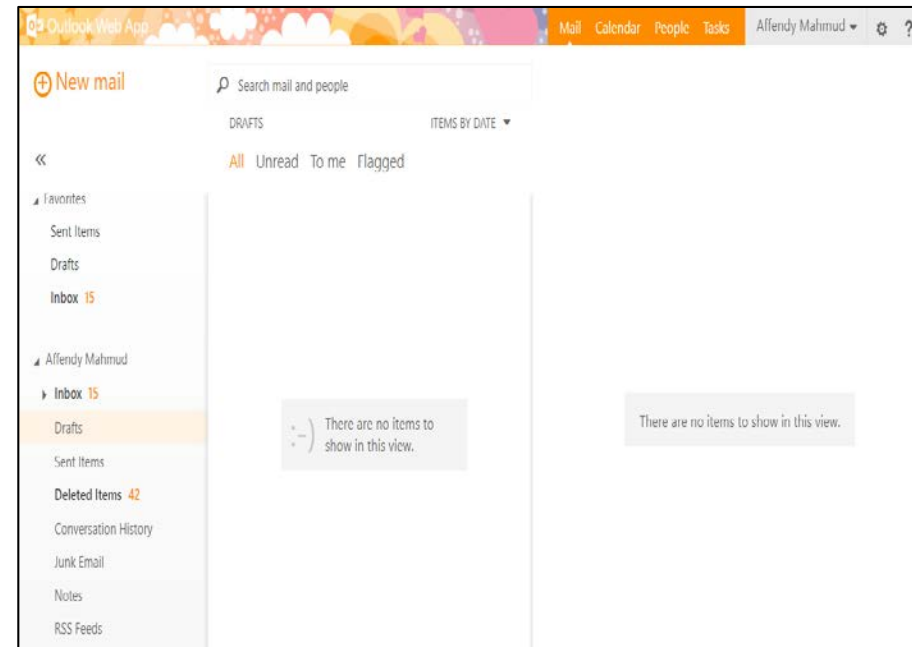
Outlook Web App

Mail Calendar People Tasks Affendy Mahmud ?

New mail

Search mail and people

DRAFTS ITEMS BY DATE

All Unread To me Flagged

«

Favorites

Sent Items

Drafts

Inbox 15

Affendy Mahmud

Inbox 15

Drafts

Sent Items

Deleted Items 42

Conversation History

Junk Email

Notes

RSS Feeds

:-) There are no items to show in this view.

There are no items to show in this view.